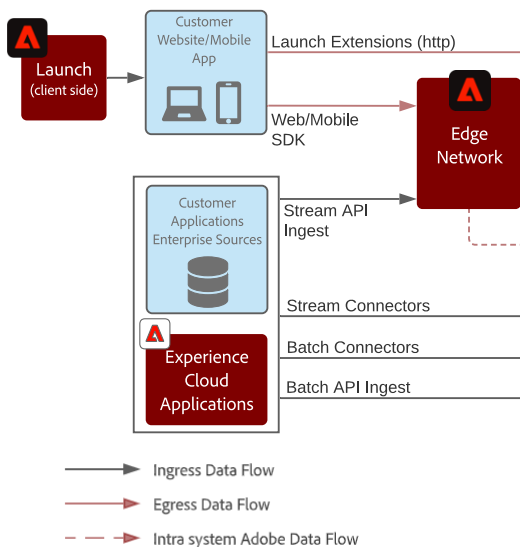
Launch
(client side)

Customer
Website/Mobile
App

Launch Extensions (http)

Web/Mobile
SDK

Edge
Network

Customer
Applications
Enterprise Sources

Stream API
Ingest

Stream Connectors

Experience
Cloud
Applications

Batch Connectors

Batch API Ingest

Ingress Data Flow

Egress Data Flow

Intra system Adobe Data Flow